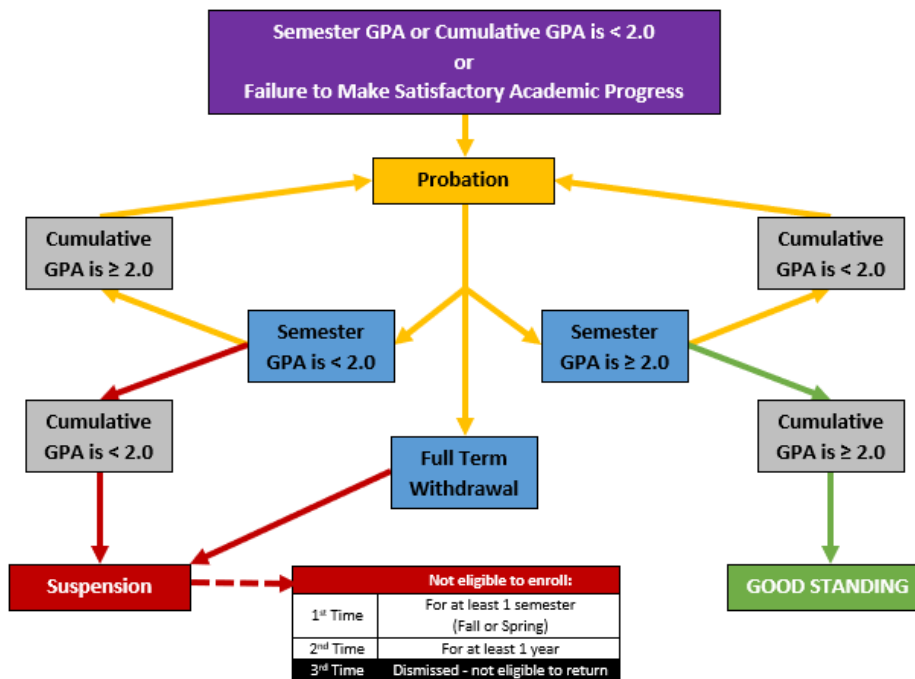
Semester GPA or Cumulative GPA is < 2.0
or
Failure to Make Satisfactory Academic Progress

Probation

Cumulative GPA is ≥ 2.0

Cumulative GPA is < 2.0

Semester GPA is < 2.0

Semester GPA is ≥ 2.0

Cumulative GPA is < 2.0

Full Term Withdrawal

Cumulative GPA is ≥ 2.0

Suspension

| Not eligible to enroll: | |
|---|---|
| 1$^{st}$ Time | For at least 1 semester (Fall or Spring) |
| 2$^{nd}$ Time | For at least 1 year |
| 3$^{rd}$ Time | Dismissed - not eligible to return |

GOOD STANDING